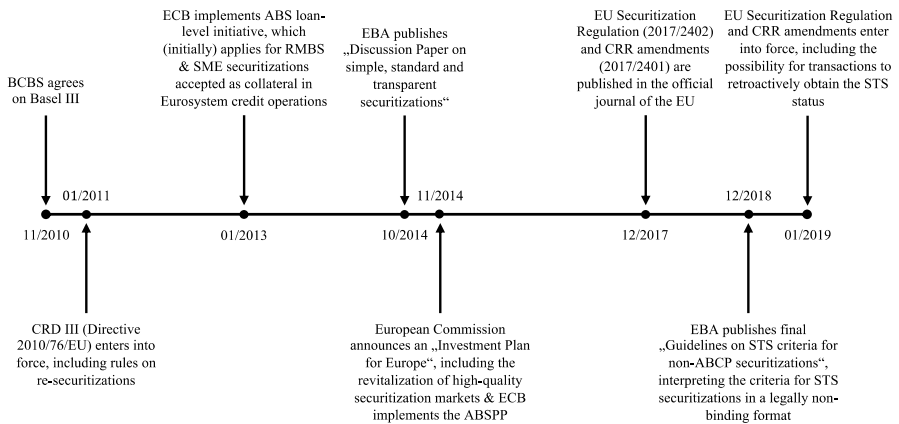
BCBS agrees on Basel III

ECB implements ABS loan-level initiative, which (initially) applies for RMBS & SME securitizations accepted as collateral in Eurosystem credit operations

EBA publishes „Discussion Paper on simple, standard and transparent securitizations“

EU Securitization Regulation (2017/2402) and CRR amendments (2017/2401) are published in the official journal of the EU

EU Securitization Regulation and CRR amendments enter into force, including the possibility for transactions to retroactively obtain the STS status

01/2011

11/2014

12/2018

11/2010

01/2013

10/2014

12/2017

01/2019

CRD III (Directive 2010/76/EU) enters into force, including rules on re-securitizations

European Commission announces an „Investment Plan for Europe“, including the revitalization of high-quality securitization markets & ECB implements the ABSPP

EBA publishes final „Guidelines on STS criteria for non-ABCP securitizations“, interpreting the criteria for STS securitizations in a legally non-binding format